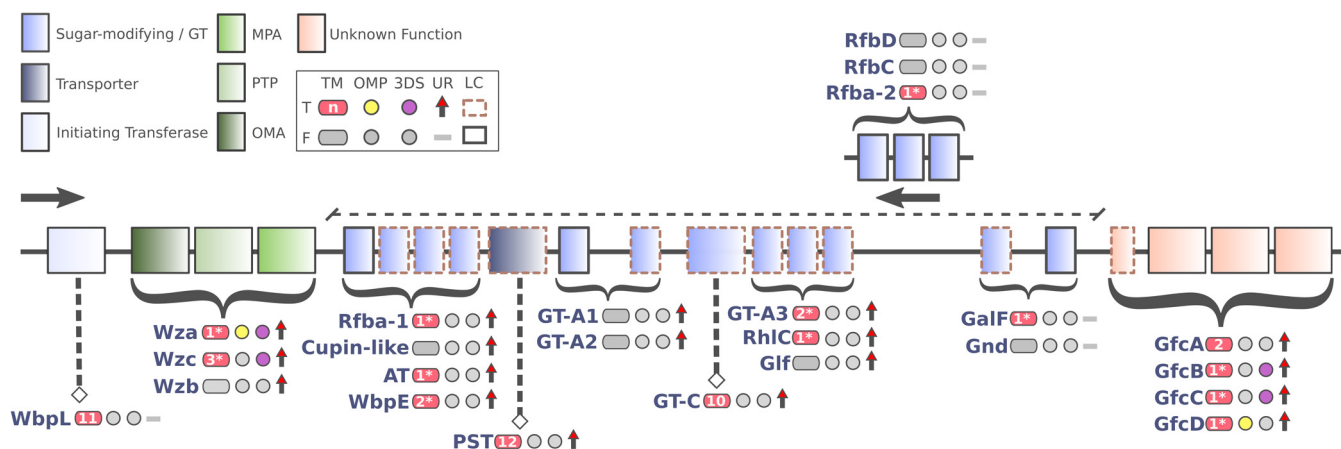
Sugar-modifying / GT
Transporter
Initiating Transferase
MPA
PTP
OMA
Unknown Function

| | TM | OMP | 3DS | UR | LC |
|---|---|---|---|---|---|
| T | n | | | | |
| F | | | | | |

RfbD
RfbC
Rfba-2 1*

Wza 1*
Wzc 3*
Wzb
WbpL 11
Rfba-1 1*
Cupin-like
AT 1*
WbpE 2*
PST 12
GT-A1
GT-A2
GT-C 10
GT-A3 2*
RhlC 1*
Glf
GalF 1*
Gnd
GfcA 2
GfcB 1*
GfcC 1*
GfcD 1*